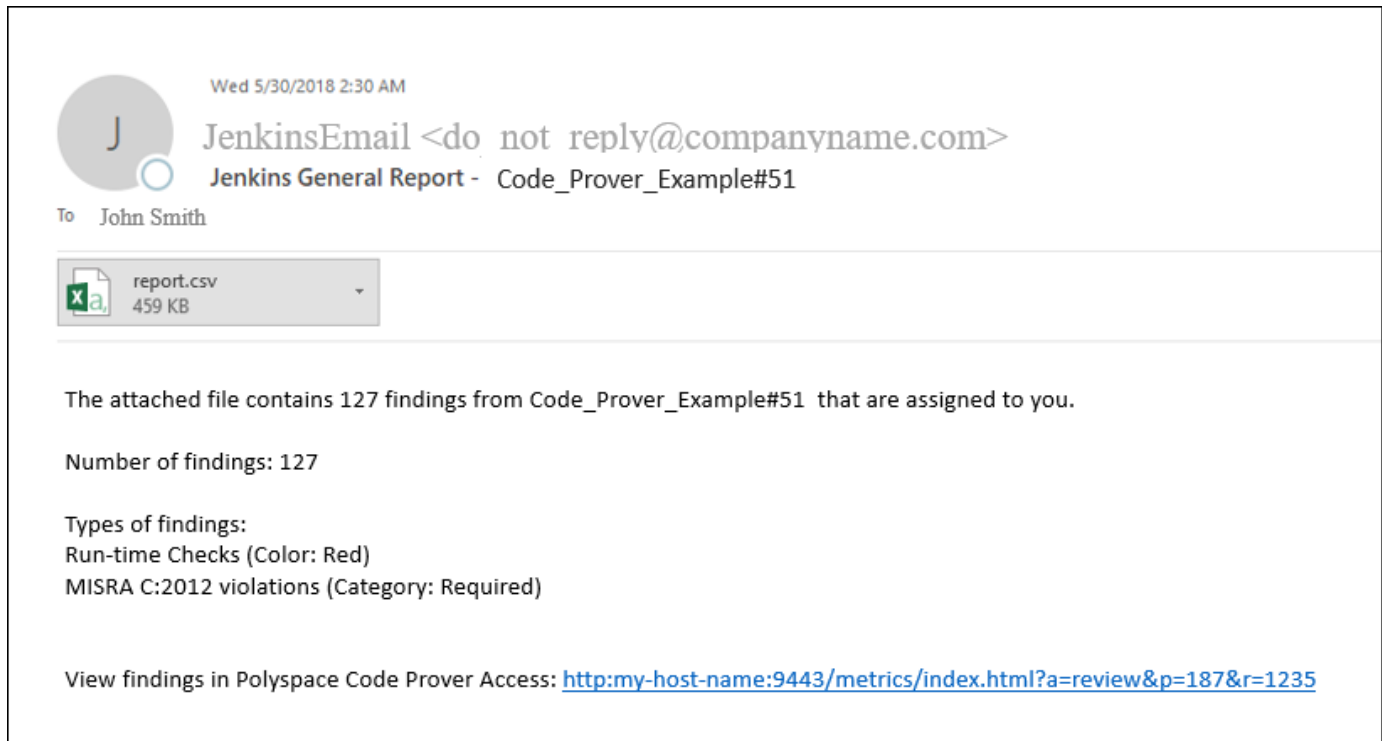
J

Wed 5/30/2018 2:30 AM

JenkinsEmail <do not reply@companyname.com>

Jenkins General Report - Code_Prover_Example#51

To John Smith

report.csv
459 KB

The attached file contains 127 findings from Code_Prover_Example#51 that are assigned to you.

Number of findings: 127

Types of findings:
Run-time Checks (Color: Red)
MISRA C:2012 violations (Category: Required)

View findings in Polyspace Code Prover Access: http:my-host-name:9443/metrics/index.html?a=review&p=187&r=1235